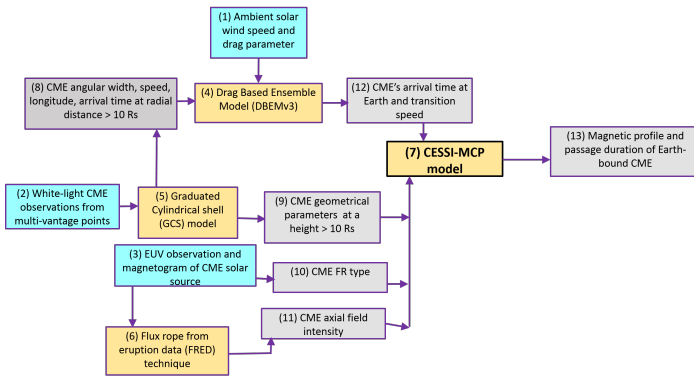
(1) Ambient solar wind speed and drag parameter

(8) CME angular width, speed, longitude, arrival time at radial distance > 10 Rs

(4) Drag Based Ensemble Model (DBEMv3)

(12) CME's arrival time at Earth and transition speed

(13) Magnetic profile and passage duration of Earth-bound CME

(7) CESSI-MCP model

(2) White-light CME observations from multi-vantage points

(5) Graduated Cylindrical shell (GCS) model

(9) CME geometrical parameters at a height > 10 Rs

(3) EUV observation and magnetogram of CME solar source

(10) CME FR type

(11) CME axial field intensity

(6) Flux rope from eruption data (FRED) technique